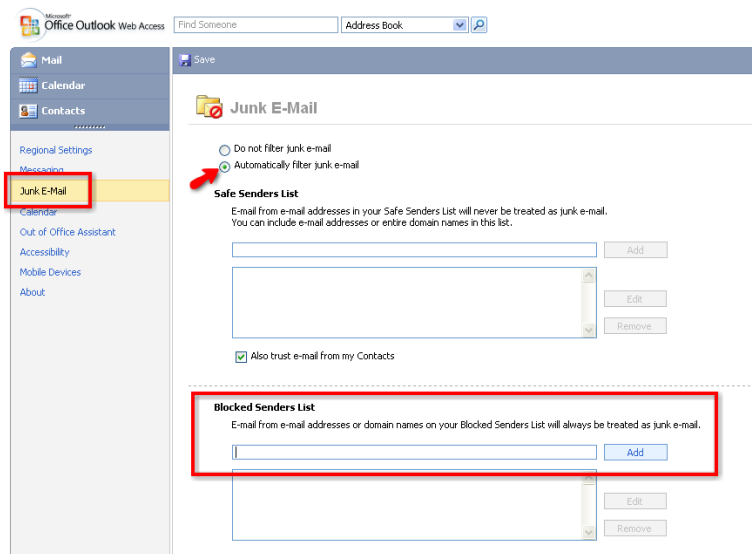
Microsoft Office Outlook Web Access

Find Someone

Address Book

Mail

Calendar

Contacts

Regional Settings

Messaging

Junk E-Mail

Calendar

Out of Office Assistant

Accessibility

Mobile Devices

About

Save

Junk E-Mail

Do not filter junk e-mail

Automatically filter junk e-mail

Safe Senders List

E-mail from e-mail addresses in your Safe Senders List will never be treated as junk e-mail. You can include e-mail addresses or entire domain names in this list.

Add

Edit

Remove

Also trust e-mail from my Contacts

Blocked Senders List

E-mail from e-mail addresses or domain names on your Blocked Senders List will always be treated as junk e-mail.

Add

Edit

Remove